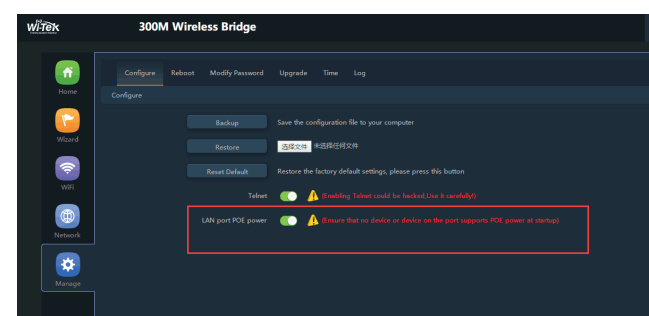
Wi-Tek

300M Wireless Bridge

Home

Wizard

WiFi

Network

Manage

Configure Reboot Modify Password Upgrade Time Log

Configure

Backup Save the configuration file to your computer

Restore 选择文件 未选择任何文件

Reset Default Restore the factory default settings, please press this button

Telnet (Enabling Telnet could be hacked,Use it carefully!)

LAN port POE power (Ensure that no device or device on the port supports POE power at startup)